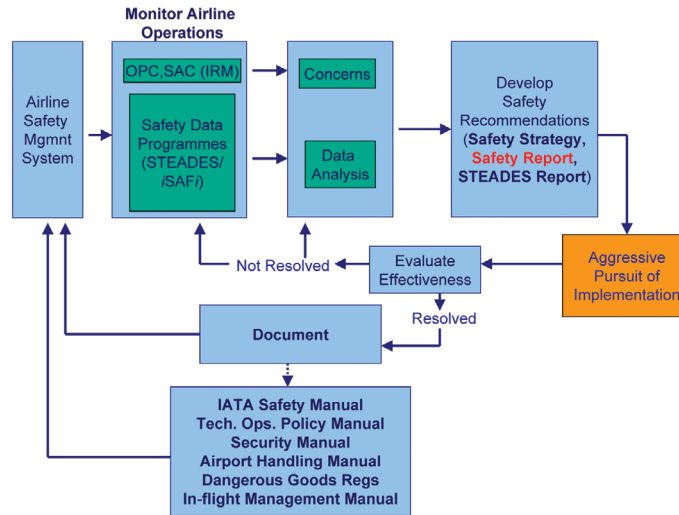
Monitor Airline Operations

Airline Safety Mgmnt System

OPC,SAC (IRM)

Safety Data Programmes (STEADES/ iSAFi)

Concerns

Data Analysis

Develop Safety Recommendations (Safety Strategy, Safety Report, STEADES Report)

Aggressive Pursuit of Implementation

Evaluate Effectiveness

Not Resolved

Resolved

Document

IATA Safety Manual
Tech. Ops. Policy Manual
Security Manual
Airport Handling Manual
Dangerous Goods Regs
In-flight Management Manual